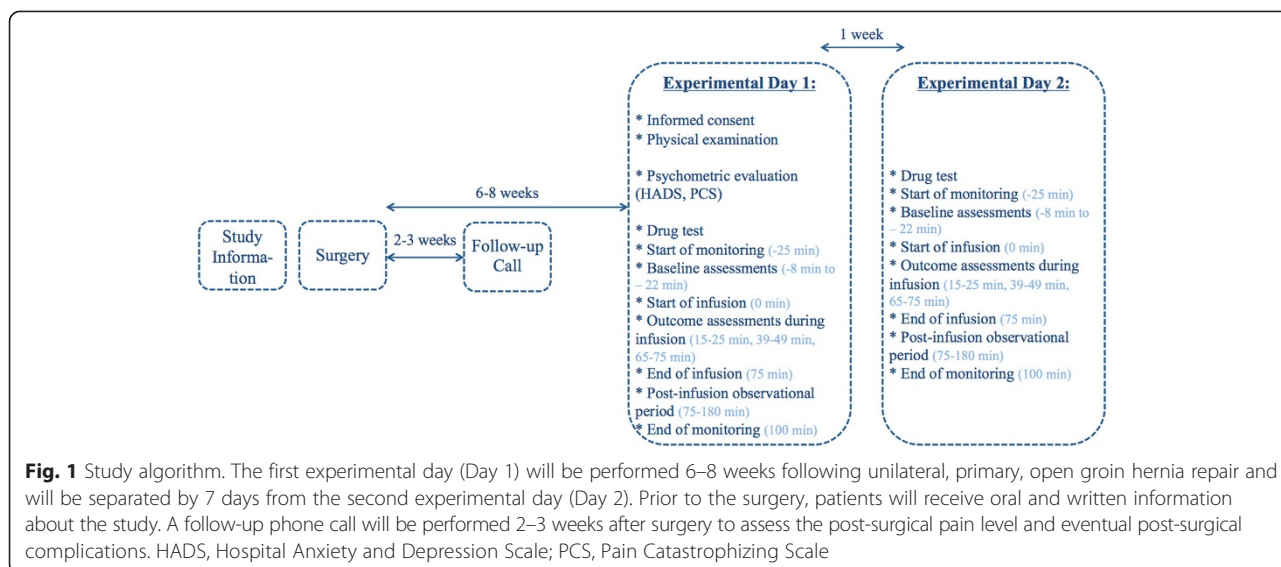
Study Information

Surgery

2-3 weeks

Follow-up Call

6-8 weeks

1 week

Experimental Day 1:

* Informed consent
* Physical examination

* Psychometric evaluation (HADS, PCS)

* Drug test
* Start of monitoring (-25 min)
* Baseline assessments (-8 min to – 22 min)
* Start of infusion (0 min)
* Outcome assessments during infusion (15-25 min, 39-49 min, 65-75 min)
* End of infusion (75 min)
* Post-infusion observational period (75-180 min)
* End of monitoring (100 min)

Experimental Day 2:

* Drug test
* Start of monitoring (-25 min)
* Baseline assessments (-8 min to – 22 min)
* Start of infusion (0 min)
* Outcome assessments during infusion (15-25 min, 39-49 min, 65-75 min)
* End of infusion (75 min)
* Post-infusion observational period (75-180 min)
* End of monitoring (100 min)

**Fig. 1** Study algorithm. The first experimental day (Day 1) will be performed 6–8 weeks following unilateral, primary, open groin hernia repair and will be separated by 7 days from the second experimental day (Day 2). Prior to the surgery, patients will receive oral and written information about the study. A follow-up phone call will be performed 2–3 weeks after surgery to assess the post-surgical pain level and eventual post-surgical complications. HADS, Hospital Anxiety and Depression Scale; PCS, Pain Catastrophizing Scale